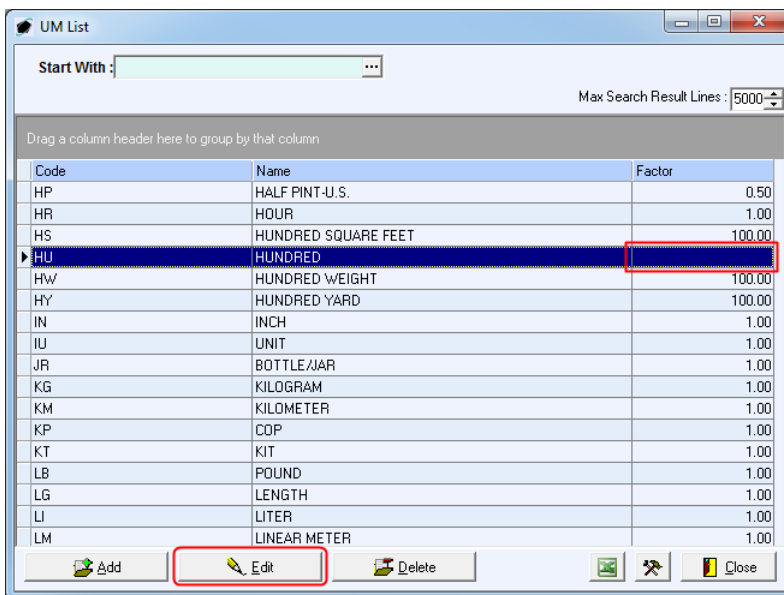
UM List

Start With :

Max Search Result Lines : 5000

Drag a column header here to group by that column

| Code | Name | Factor |
|---|---|---|
| HP | HALF PINT-U.S. | 0.50 |
| HR | HOUR | 1.00 |
| HS | HUNDRED SQUARE FEET | 100.00 |
| HU | HUNDRED | |
| HW | HUNDRED WEIGHT | 100.00 |
| HY | HUNDRED YARD | 100.00 |
| IN | INCH | 1.00 |
| IU | UNIT | 1.00 |
| JR | BOTTLE/JAR | 1.00 |
| KG | KILOGRAM | 1.00 |
| KM | KILOMETER | 1.00 |
| KP | COP | 1.00 |
| KT | KIT | 1.00 |
| LB | POUND | 1.00 |
| LG | LENGTH | 1.00 |
| LI | LITER | 1.00 |
| LM | LINEAR METER | 1.00 |

Add Edit Delete Close